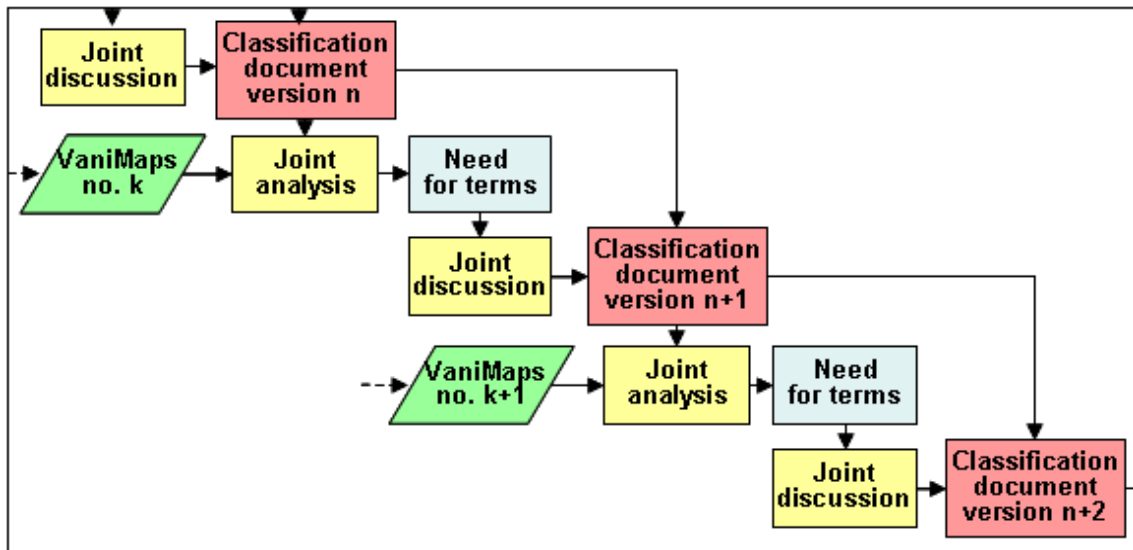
Joint discussion

Classification document version n

VaniMaps no. k

Joint analysis

Need for terms

Joint discussion

Classification document version n+1

VaniMaps no. k+1

Joint analysis

Need for terms

Joint discussion

Classification document version n+2